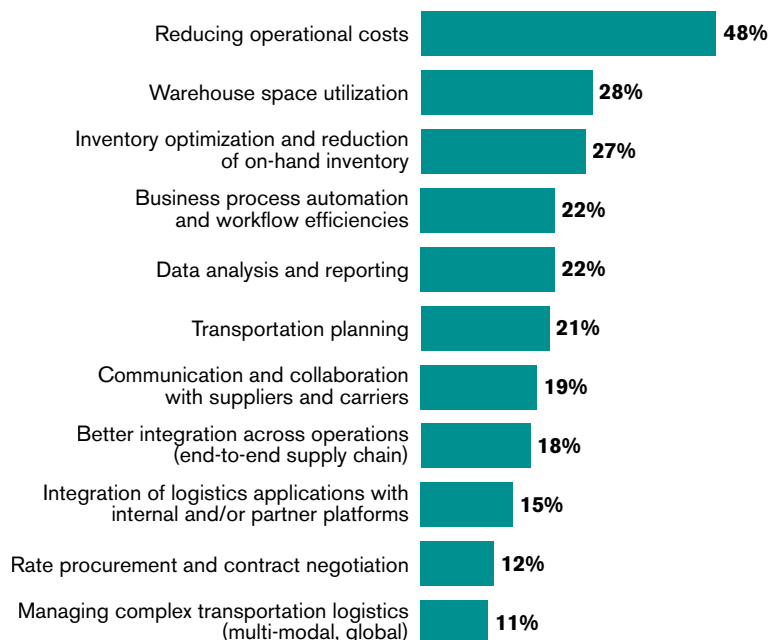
Reducing operational costs 48%

Warehouse space utilization 28%

Inventory optimization and reduction of on-hand inventory 27%

Business process automation and workflow efficiencies 22%

Data analysis and reporting 22%

Transportation planning 21%

Communication and collaboration with suppliers and carriers 19%

Better integration across operations (end-to-end supply chain) 18%

Integration of logistics applications with internal and/or partner platforms 15%

Rate procurement and contract negotiation 12%

Managing complex transportation logistics (multi-modal, global) 11%